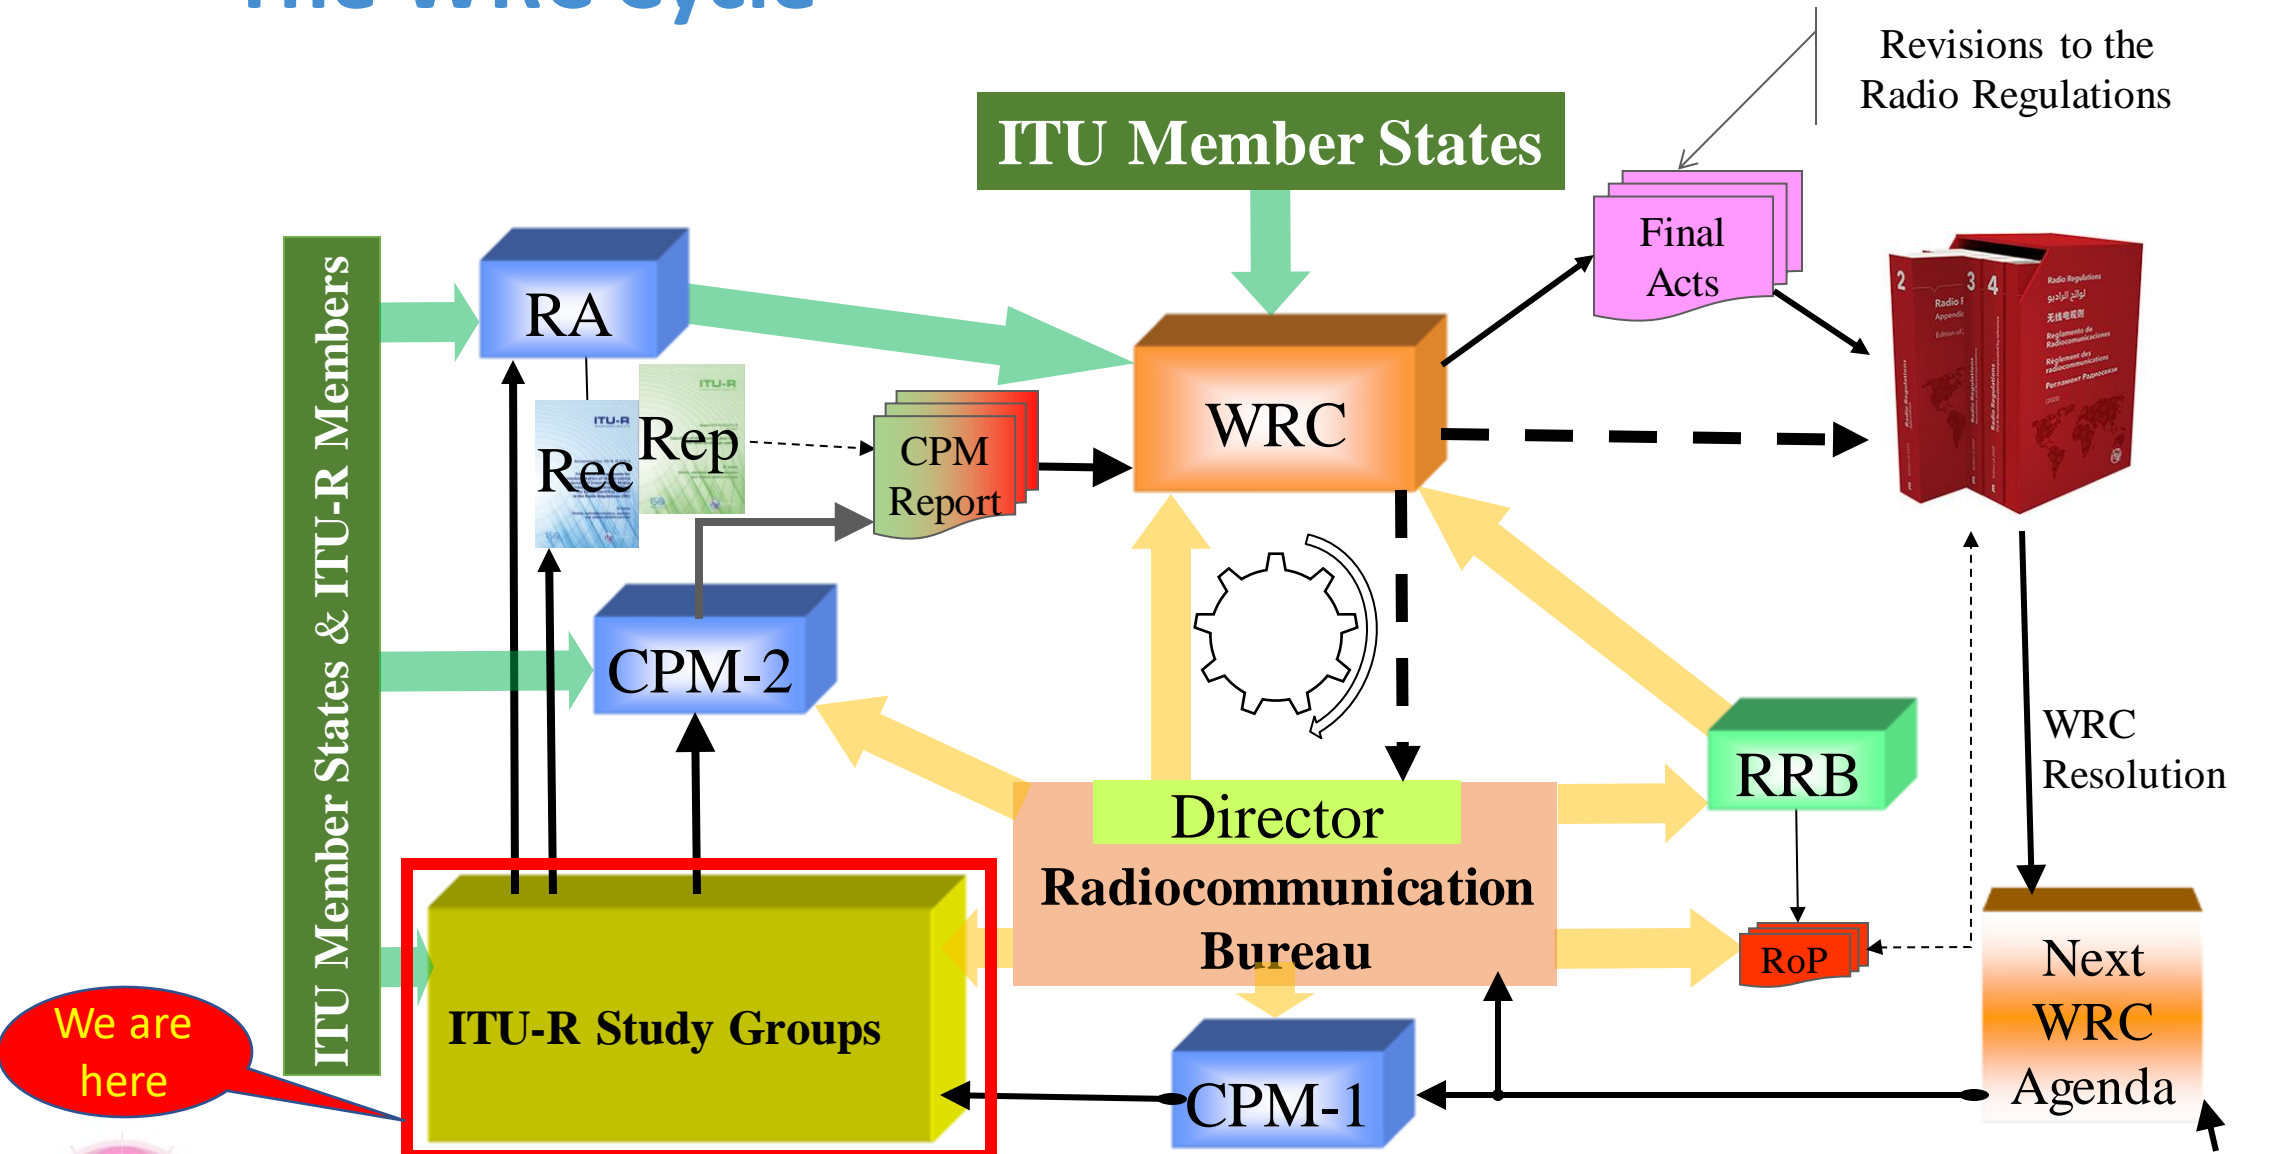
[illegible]

Revisions to the Radio Regulations

ITU Member States

ITU Member States & ITU-R Members

RA

Rec

Rep

CPM Report

WRC

Final Acts

CPM-2

RRB

Director

Radiocommunication Bureau

RoP

WRC Resolution

Next WRC Agenda

ITU-R Study Groups

CPM-1

We are here